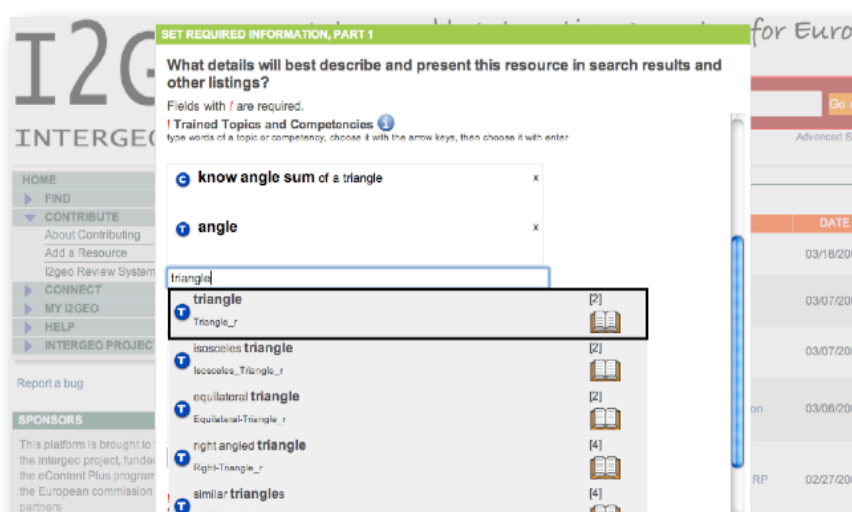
I2G

for Euro

INTERGEO

Go

Advanced S

HOME
FIND
CONTRIBUTE
About Contributing
Add a Resource
I2geo Review System
CONNECT
MY I2GEO
HELP
INTERGEO PROJECT

Report a bug

SPONSORS

This platform is brought to the intergeo project, funded the eContent Plus program the European commission partners

SET REQUIRED INFORMATION, PART 1

What details will best describe and present this resource in search results and other listings?

Fields with ! are required.

! Trained Topics and Competencies

type words of a topic or competency, choose it with the arrow keys, then choose it with enter

C know angle sum of a triangle x

T angle x

triangle

T triangle [2]
Triangle_r

T isosceles triangle [2]
Isosceles_Triangle_r

T equilateral triangle [2]
Equilateral-Triangle_r

T right angled triangle [4]
Right-Triangle_r

similar triangles [4]

DATE
03/18/20
03/07/20
03/07/20
on 03/06/20
RP 02/27/20